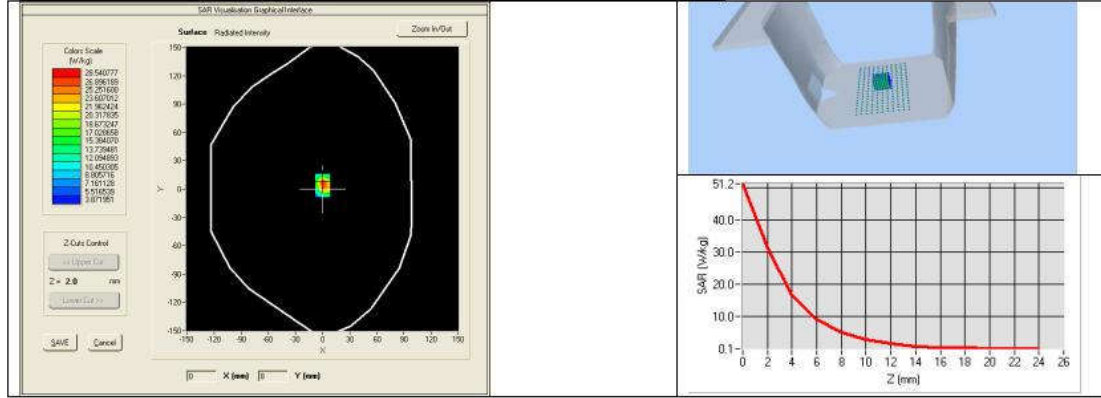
SAR Visualisation Graphical Interface

Surface Radiated Intensity

Zoom In/Out

Colors Scale (W/kg)

28.540777
26.896189
25.251600
23.607012
21.962424
20.317835
18.673247
17.028658
15.384070
13.739481
12.094893
10.450305
8.805716
7.161128
5.516539
3.871951

Z-Cuts Control

<< Upper Cut

Z = 2.0 mm

Lower Cut >>

SAVE

Cancel

150
120
90
60
30
0
-30
-60
-90
-120
-150

Y

-150 -120 -90 -60 -30 0 30 60 90 120 150

X

0 X (mm) 0 Y (mm)

51.2
40.0
30.0
20.0
10.0
0.1

SAR (W/kg)

0 2 4 6 8 10 12 14 16 18 20 22 24 26

Z (mm)